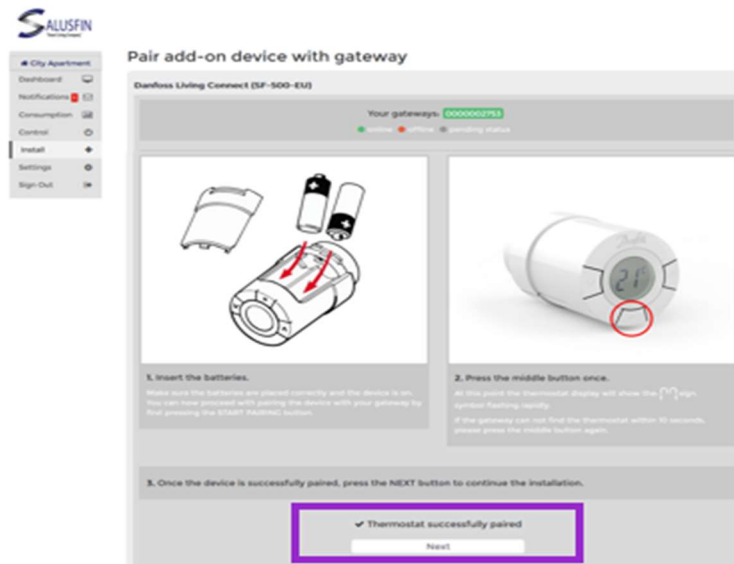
SALUSFIN

City Apartment
Dashboard
Notifications
Consumption
Control
Install
Settings
Sign Out

Pair add-on device with gateway

Danfoss Living Connect (SF-500-EU)

Your gateways: 0000002753
online offline pending status

21

1. Insert the batteries.

Make sure the batteries are placed correctly and the device is on. You can now proceed with pairing the device with your gateway by first pressing the START PAIRING button.

2. Press the middle button once.

At this point the thermostat display will show the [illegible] sign symbol flashing rapidly.

If the gateway can not find the thermostat within 10 seconds, please press the middle button again.

3. Once the device is successfully paired, press the NEXT button to continue the installation.

✔ Thermostat successfully paired

Next